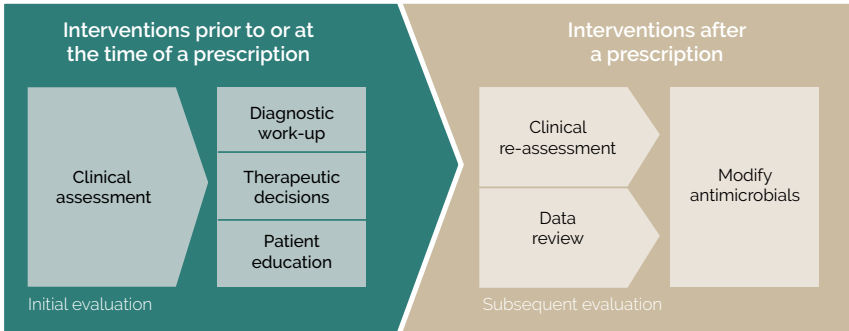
Interventions prior to or at the time of a prescription

Clinical assessment

Diagnostic work-up

Therapeutic decisions

Patient education

Initial evaluation

Interventions after a prescription

Clinical re-assessment

Data review

Modify antimicrobials

Subsequent evaluation